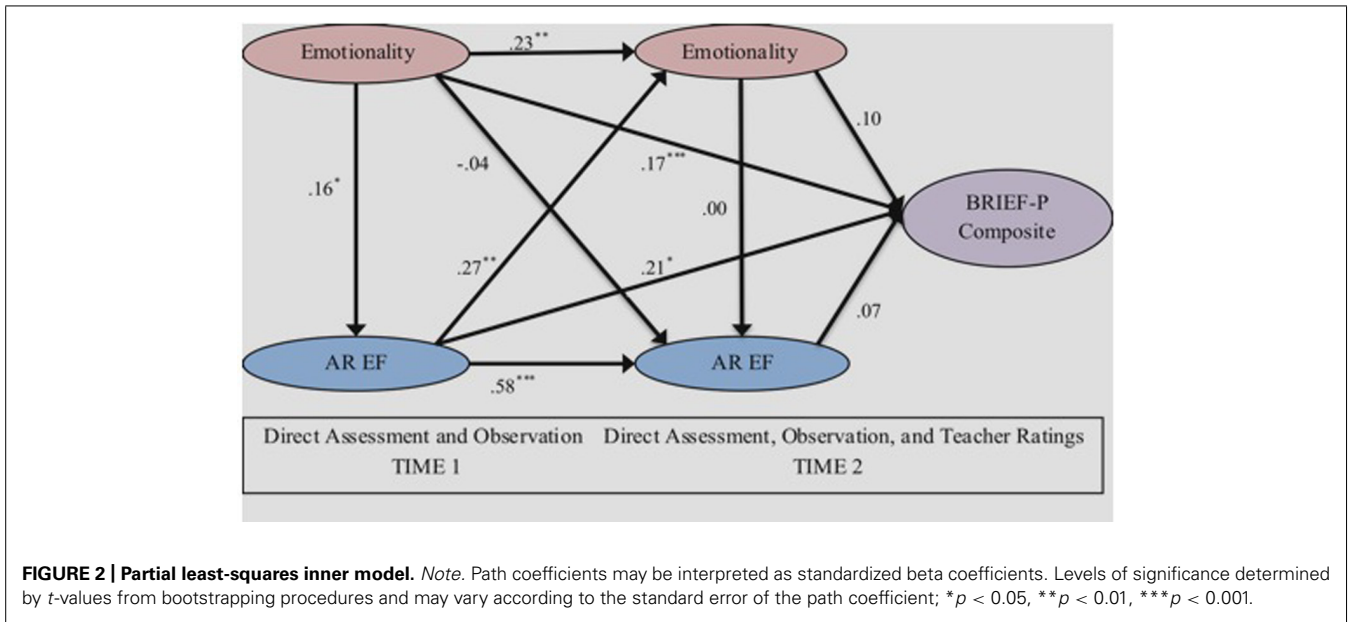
Emotionality

.23**

Emotionality

.10

.16*

-.04

.17***

.00

BRIEF-P Composite

.27**

.21*

.07

AR EF

.58***

AR EF

Direct Assessment and Observation TIME 1

Direct Assessment, Observation, and Teacher Ratings TIME 2

**FIGURE 2 | Partial least-squares inner model.** *Note.* Path coefficients may be interpreted as standardized beta coefficients. Levels of significance determined by *t*-values from bootstrapping procedures and may vary according to the standard error of the path coefficient; $*p < 0.05$, $**p < 0.01$, $***p < 0.001$.